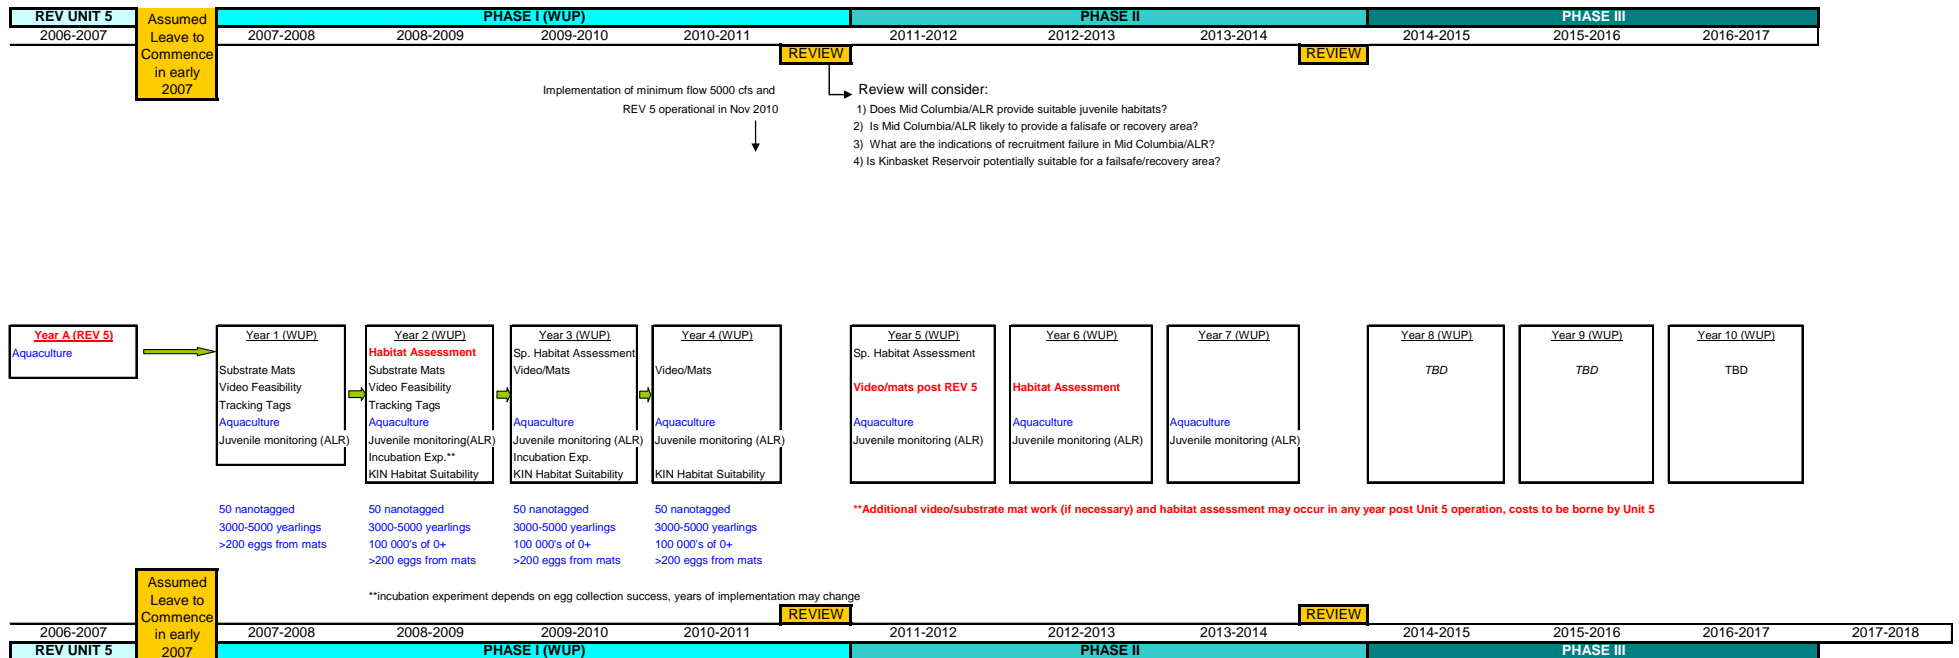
REV UNIT 5 | Assumed Leave to Commence in early 2007 | PHASE I (WUP) | PHASE II | PHASE III

2006-2007 | 2007-2008 | 2008-2009 | 2009-2010 | 2010-2011 | 2011-2012 | 2012-2013 | 2013-2014 | 2014-2015 | 2015-2016 | 2016-2017

REVIEW

REVIEW

Implementation of minimum flow 5000 cfs and REV 5 operational in Nov 2010

Review will consider:
1) Does Mid Columbia/ALR provide suitable juvenile habitats?
2) Is Mid Columbia/ALR likely to provide a falisafe or recovery area?
3) What are the indications of recruitment failure in Mid Columbia/ALR?
4) Is Kinbasket Reservoir potentially suitable for a failsafe/recovery area?

Year A (REV 5)
Aquaculture

Year 1 (WUP)
Substrate Mats
Video Feasibility
Tracking Tags
Aquaculture
Juvenile monitoring (ALR)

Year 2 (WUP)
Habitat Assessment
Substrate Mats
Video Feasibility
Tracking Tags
Aquaculture
Juvenile monitoring(ALR)
Incubation Exp.**
KIN Habitat Suitability

Year 3 (WUP)
Sp. Habitat Assessment
Video/Mats
Aquaculture
Juvenile monitoring (ALR)
Incubation Exp.
KIN Habitat Suitability

Year 4 (WUP)
Video/Mats
Aquaculture
Juvenile monitoring (ALR)
KIN Habitat Suitability

Year 5 (WUP)
Sp. Habitat Assessment
Video/mats post REV 5
Aquaculture
Juvenile monitoring (ALR)

Year 6 (WUP)
Habitat Assessment
Aquaculture
Juvenile monitoring (ALR)

Year 7 (WUP)
Aquaculture
Juvenile monitoring (ALR)

Year 8 (WUP)
TBD

Year 9 (WUP)
TBD

Year 10 (WUP)
TBD

50 nanotagged
3000-5000 yearlings
>200 eggs from mats

50 nanotagged
3000-5000 yearlings
100 000's of 0+
>200 eggs from mats

50 nanotagged
3000-5000 yearlings
100 000's of 0+
>200 eggs from mats

50 nanotagged
3000-5000 yearlings
100 000's of 0+
>200 eggs from mats

**Additional video/substrate mat work (if necessary) and habitat assessment may occur in any year post Unit 5 operation, costs to be borne by Unit 5

**incubation experiment depends on egg collection success, years of implementation may change

REVIEW

REVIEW

Assumed Leave to Commence in early 2007

2006-2007 | 2007-2008 | 2008-2009 | 2009-2010 | 2010-2011 | 2011-2012 | 2012-2013 | 2013-2014 | 2014-2015 | 2015-2016 | 2016-2017 | 2017-2018

REV UNIT 5 | PHASE I (WUP) | PHASE II | PHASE III